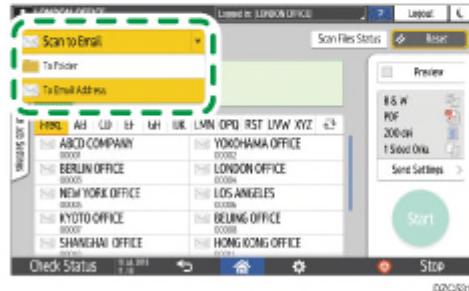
LONDON OFFICE
Logged in: LONDON OFFICE
?
Logout
Scan to Email
To Folder
To Email Address
Scan Files Status
Reset
Preview
Freq.
AB
CD
EF
GH
IJK
LMN
OPQ
RST
UVW
XYZ
ABCD COMPANY
00001
YOKOHAMA OFFICE
00002
BERLIN OFFICE
00003
LONDON OFFICE
00004
NEW YORK OFFICE
00005
LOS ANGELES
00006
KYOTO OFFICE
00007
BEIJING OFFICE
00008
SHANGHAI OFFICE
00009
HONG KONG OFFICE
00010
B & W
PDF
200 dpi
1 Sided Orig.
Send Settings
Start
Check Status
Stop
DZC593